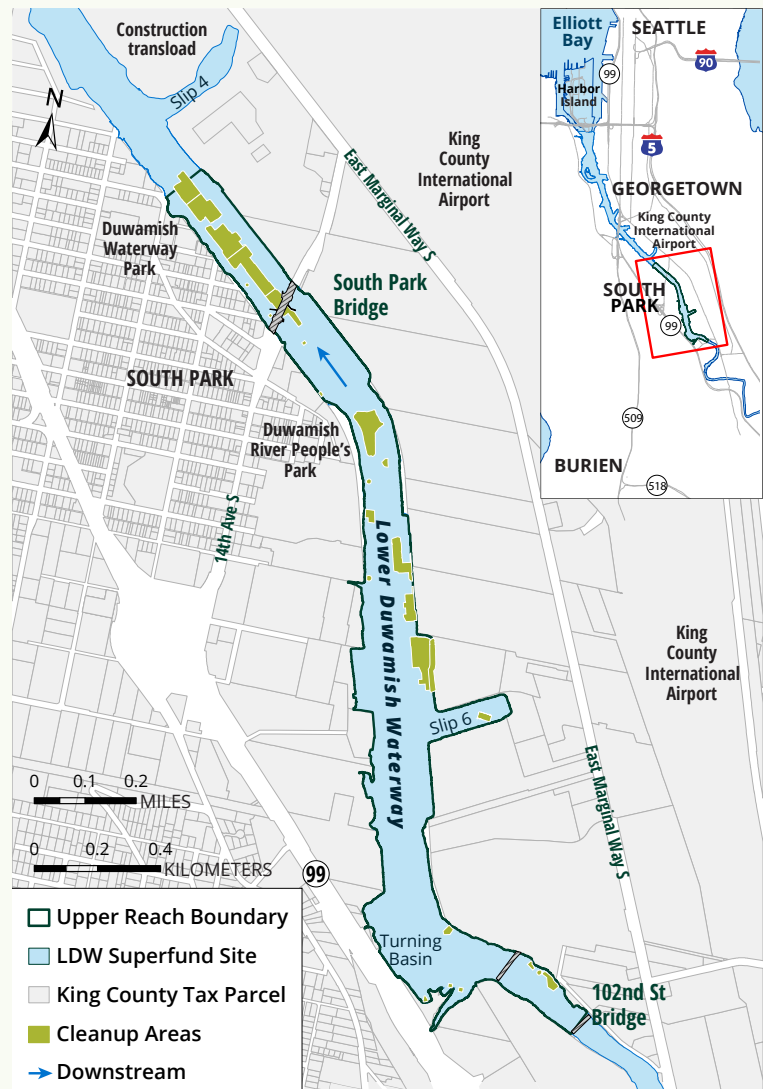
Construction transload

Slip 4

N

Duwamish Waterway Park

East Marginal Way S

King County International Airport

South Park Bridge

SOUTH PARK

Duwamish River People's Park

14th Ave S

Lower Duwamish Waterway

Slip 6

0 0.1 0.2 MILES

0 0.2 0.4 KILOMETERS

99

Turning Basin

East Marginal Way S

King County International Airport

102nd St Bridge

Elliott Bay

SEATTLE

90

99

Harbor Island

5

GEORGETOWN

King County International Airport

SOUTH PARK

99

509

BURIEN

518

Upper Reach Boundary

LDW Superfund Site

King County Tax Parcel

Cleanup Areas

Downstream